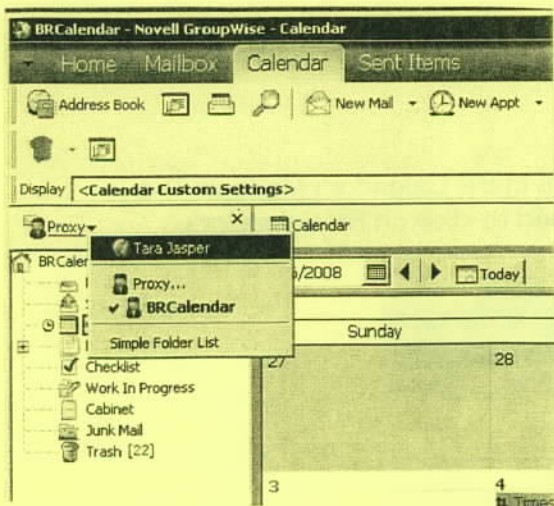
BRCalendar - Novell GroupWise - Calendar

Home Mailbox Calendar Sent Items

Address Book New Mail New Appt

Display <Calendar Custom Settings>

Proxy ×

Calendar

BRCaler

Tara Jasper

Proxy...

✔ BRCalendar

Simple Folder List

/2008 Today

Sunday

27

28

Checklist

Work In Progress

Cabinet

Junk Mail

Trash [22]

3

4